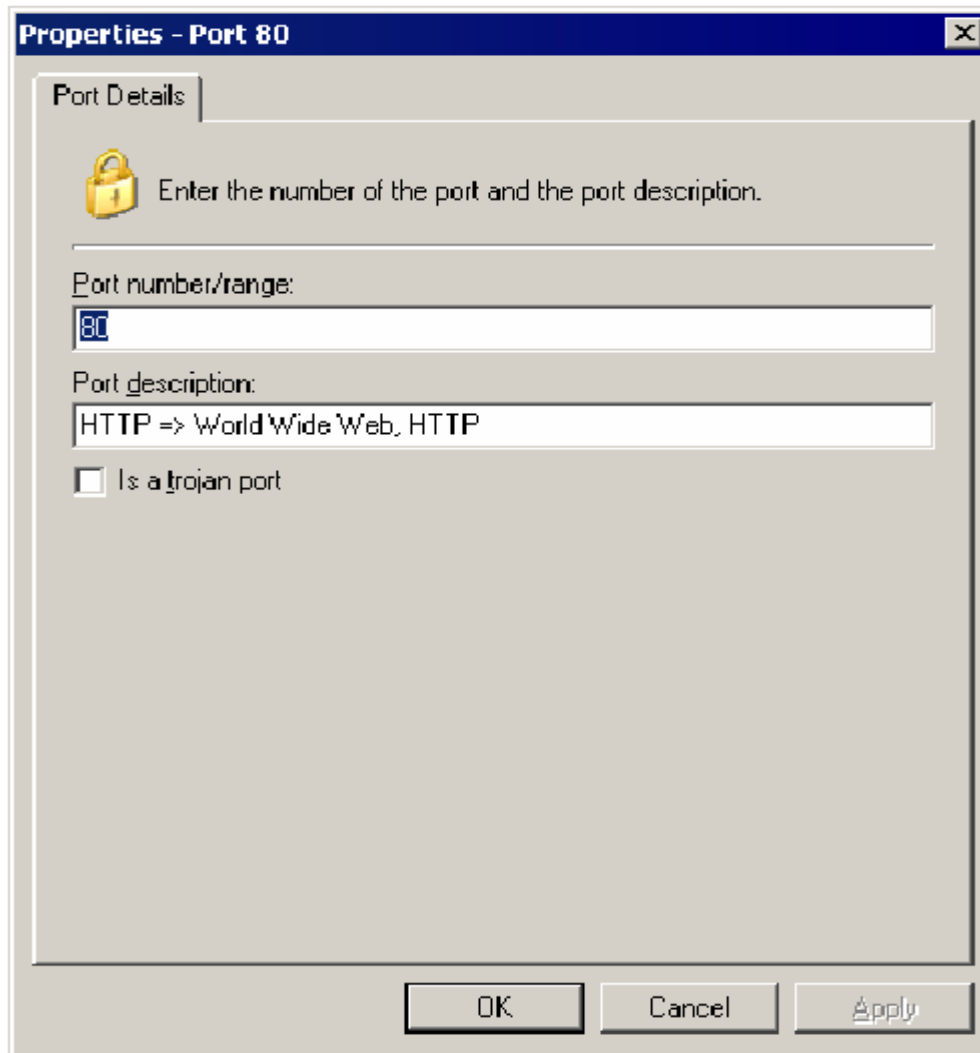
Properties - Port 80

Port Details

Enter the number of the port and the port description.

Port number/range:

80

Port description:

HTTP => World Wide Web, HTTP

Is a trojan port

OK

Cancel

Apply